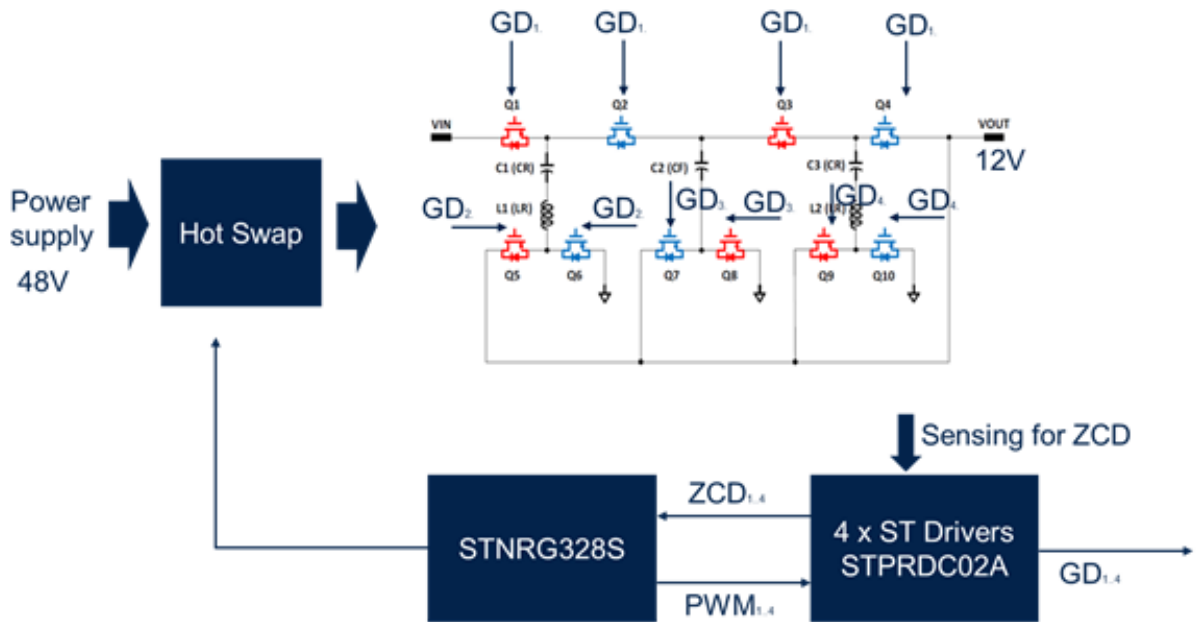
$GD_1$ $GD_1$ $GD_1$ $GD_1$

Q1 Q2 Q3 Q4

VIN

VOUT

12V

C1 (CR)

C2 (CF)

C3 (CR)

Power supply 48V

Hot Swap

$GD_2$ L1 (LR) $GD_2$

$GD_3$ $GD_3$

$GD_4$ L2 (LR) $GD_4$

Q5 Q6 Q7 Q8 Q9 Q10

Sensing for ZCD

$ZCD_{1-4}$

STNRG328S

4 x ST Drivers STPRDC02A

$PWM_{1-4}$

$GD_{1-4}$